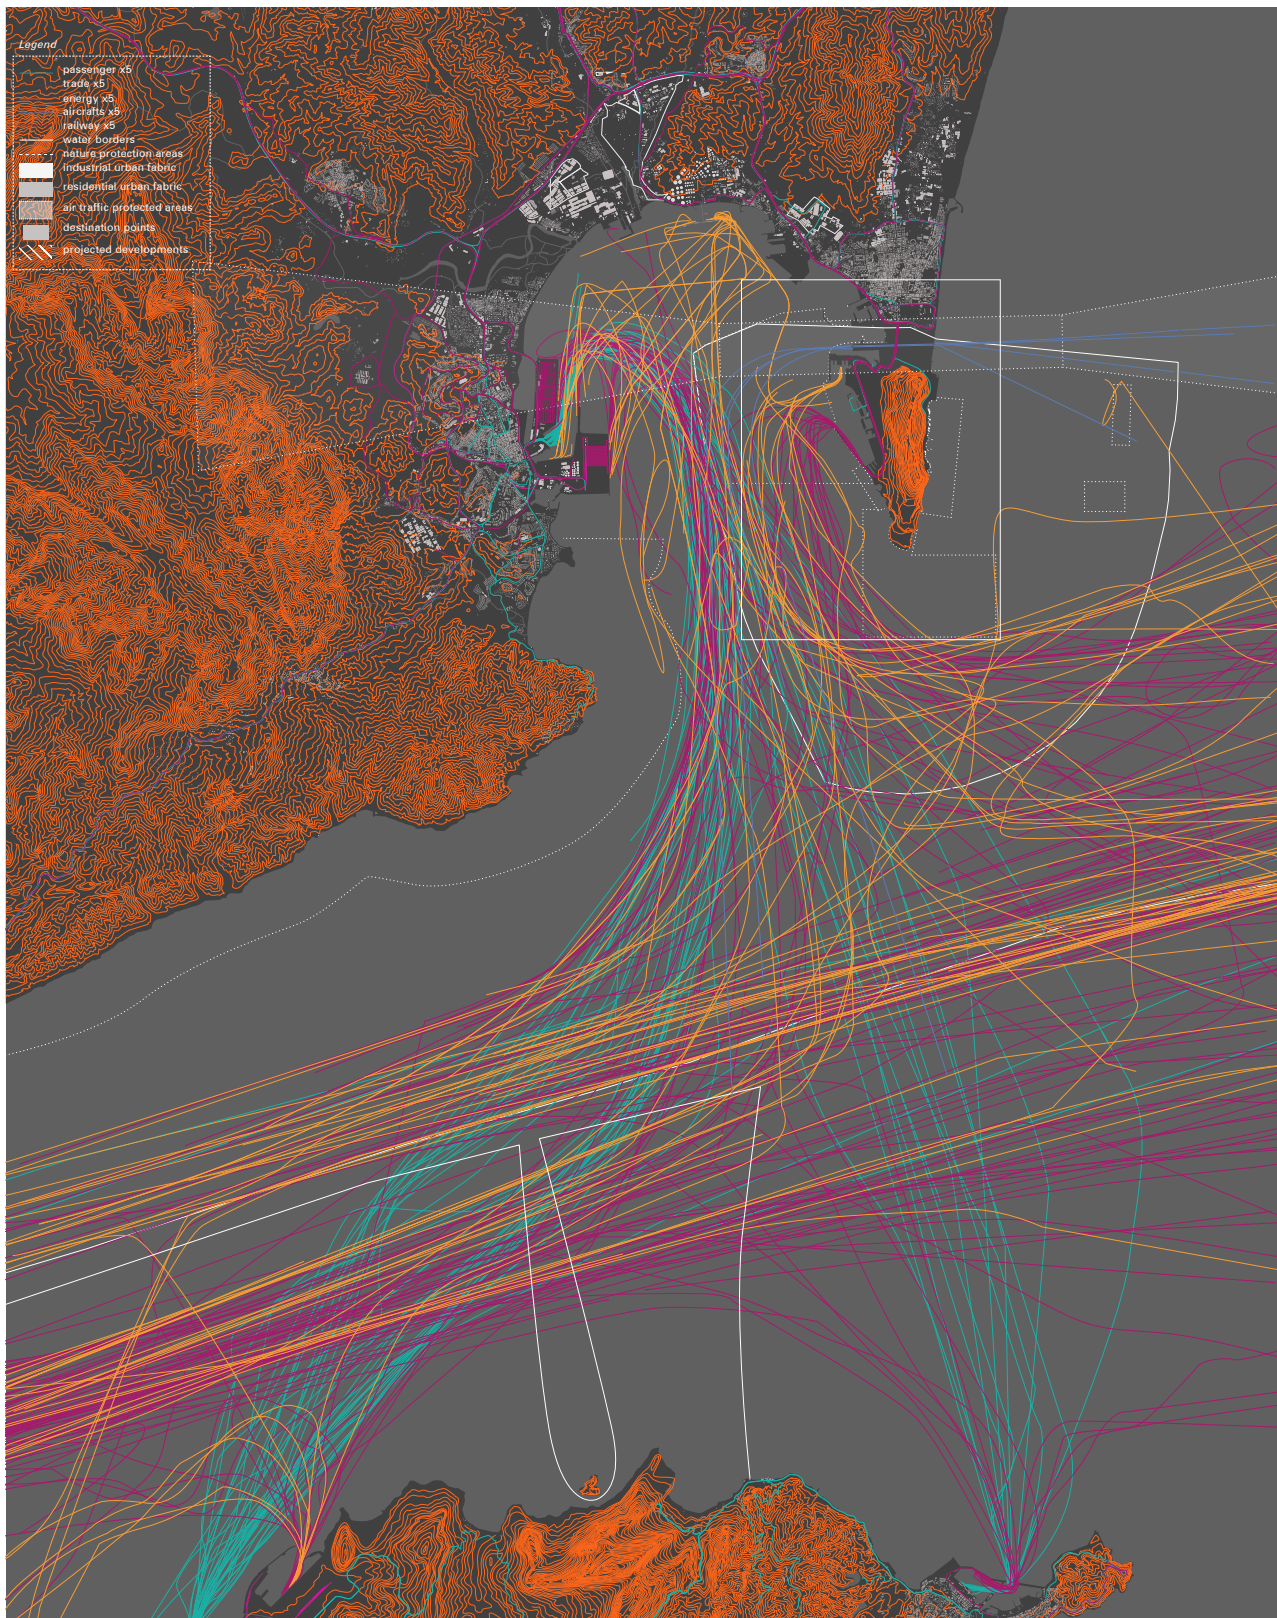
Legend

passenger x5
trade x5
energy x5
aircrafts x5
railway x5
water borders
nature protection areas
industrial urban fabric
residential urban fabric
air traffic protected areas
destination points
projected developments